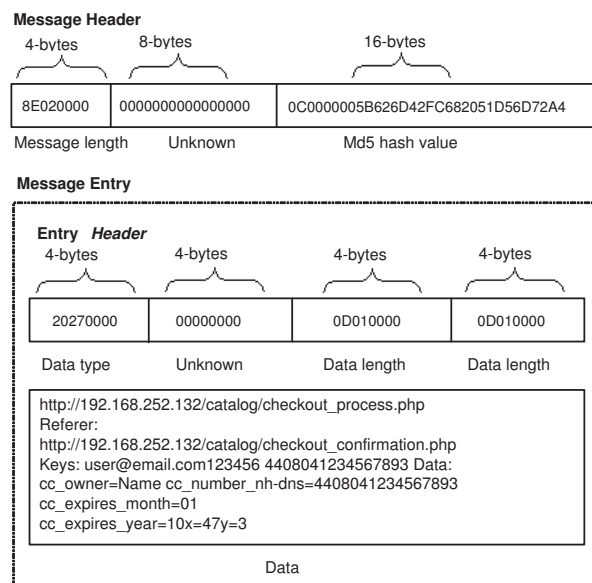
**Message Header**

4-bytes

8-bytes

16-bytes

| 8E020000 | 0000000000000000 | 0C0000005B626D42FC682051D56D72A4 |
|---|---|---|

Message length

Unknown

Md5 hash value

**Message Entry**

Entry *Header*

4-bytes

4-bytes

4-bytes

4-bytes

| 20270000 | 00000000 | 0D010000 | 0D010000 |
|---|---|---|---|

Data type

Unknown

Data length

Data length

http://192.168.252.132/catalog/checkout_process.php
Referer:
http://192.168.252.132/catalog/checkout_confirmation.php
Keys: user@email.com123456 4408041234567893 Data:
cc_owner=Name cc_number_nh-dns=4408041234567893
cc_expires_month=01
cc_expires_year=10x=47y=3

Data